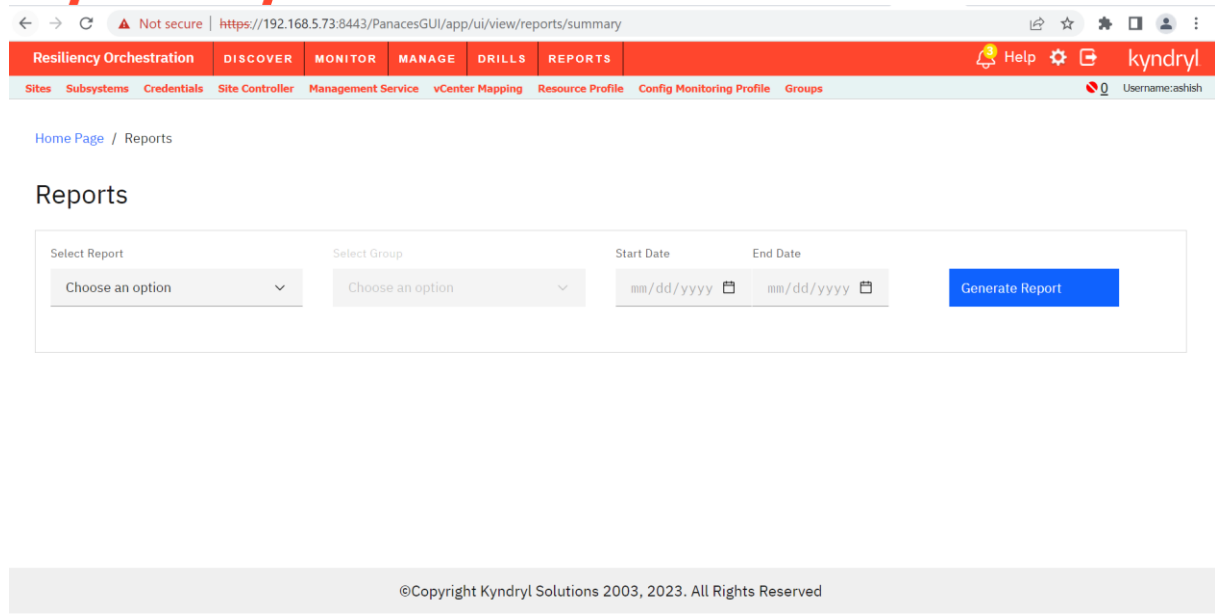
Not secure | https://192.168.5.73:8443/PanacesGUI/app/ui/view/reports/summary

Resiliency Orchestration DISCOVER MONITOR MANAGE DRILLS REPORTS

3 Help

kyndryl

Sites Subsystems Credentials Site Controller Management Service vCenter Mapping Resource Profile Config Monitoring Profile Groups

0 Username:ashish

Home Page / Reports

Reports

Select Report

Choose an option

Select Group

Choose an option

Start Date

mm/dd/yyyy

End Date

mm/dd/yyyy

Generate Report

©Copyright Kyndryl Solutions 2003, 2023. All Rights Reserved